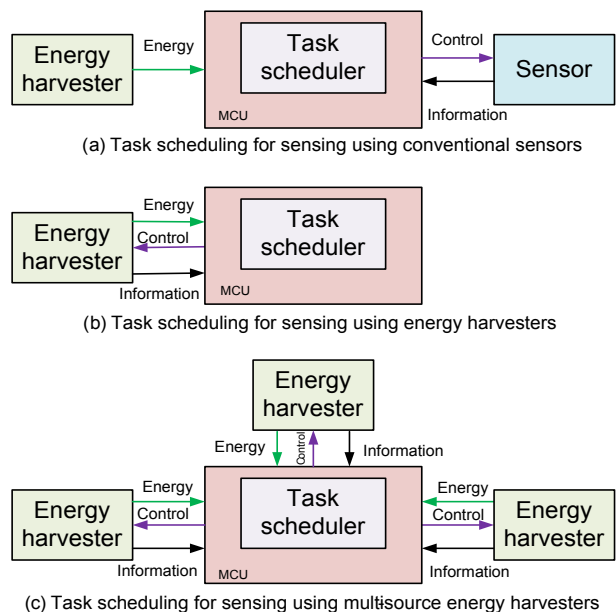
Energy harvester

Energy

Task scheduler

MCU

Control

Information

Sensor

(a) Task scheduling for sensing using conventional sensors

Energy harvester

Energy

Control

Information

Task scheduler

MCU

(b) Task scheduling for sensing using energy harvesters

Energy harvester

Energy

Control

Information

Energy harvester

Energy

Control

Information

Task scheduler

MCU

Energy

Control

Information

Energy harvester

(c) Task scheduling for sensing using multi-source energy harvesters